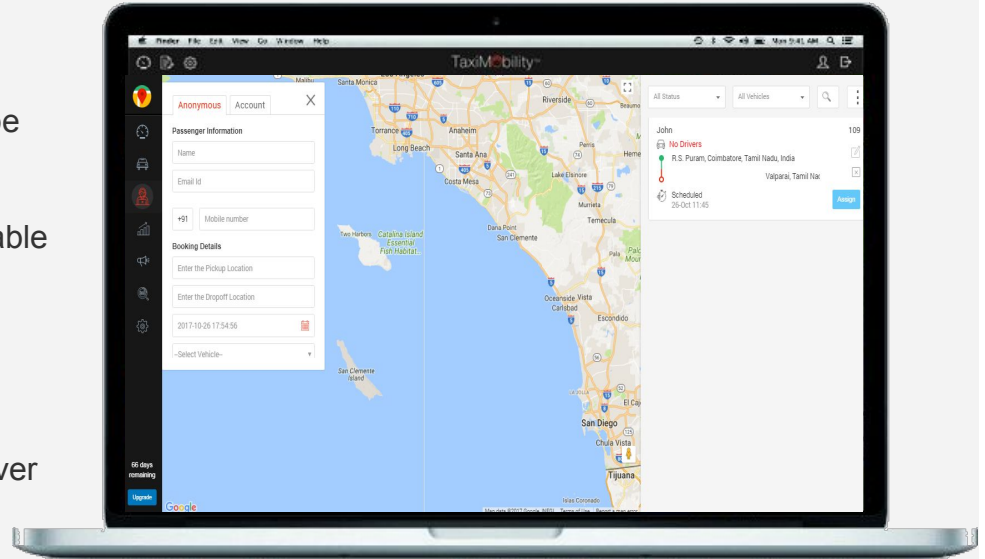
e

able

ver

Reeder File Edit View Go Window Help

Mon 9:41 AM

TaxiMobility

Anonymous Account

Passenger Information

Name

Email Id

+91 Mobile number

Booking Details

Enter the Pickup Location

Enter the Dropoff Location

2017-10-26 17:54:56

--Select Vehicle--

66 days remaining

Upgrade

Malibu Santa Monica Riverside Torrance Anaheim Long Beach Santa Ana Perris Costa Mesa Lake Elsinore Murrieta Temecula Dana Point San Clemente Two Harbors Catalina Island Essential Fish Habitat Oceanside Vista Carlsbad Escondido San Clemente Island San Diego Chula Vista El Cajon Tijuana Islas Coronado

Google

All Status

All Vehicles

John

109

No Drivers

R.S. Puram, Coimbatore, Tamil Nadu, India

Valparai, Tamil Nad

Scheduled

26-Oct 11:45

Assign